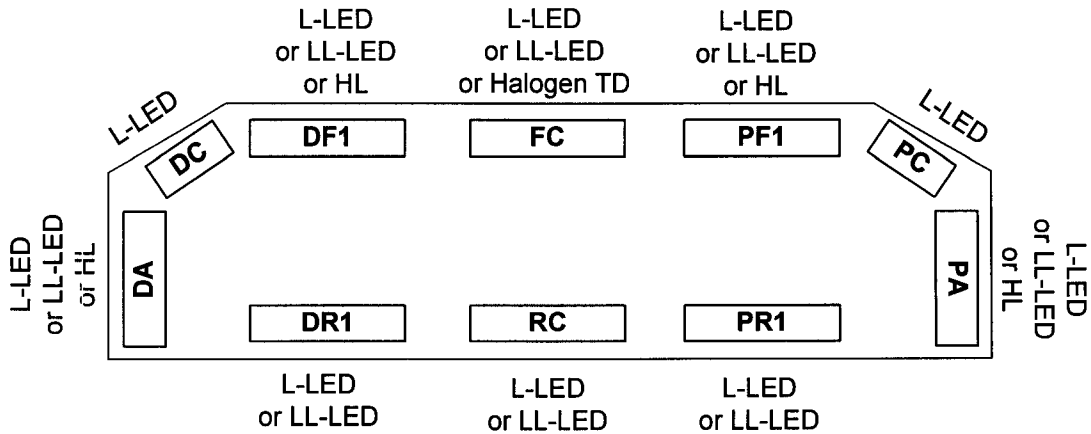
L-LED
or LL-LED
or HL

L-LED
or LL-LED
or Halogen TD

L-LED
or LL-LED
or HL

L-LED

L-LED

DF1

FC

PF1

DC

PC

L-LED
or LL-LED
or HL

DA

PA

L-LED
or LL-LED
or HL

DR1

RC

PR1

L-LED
or LL-LED

L-LED
or LL-LED

L-LED
or LL-LED